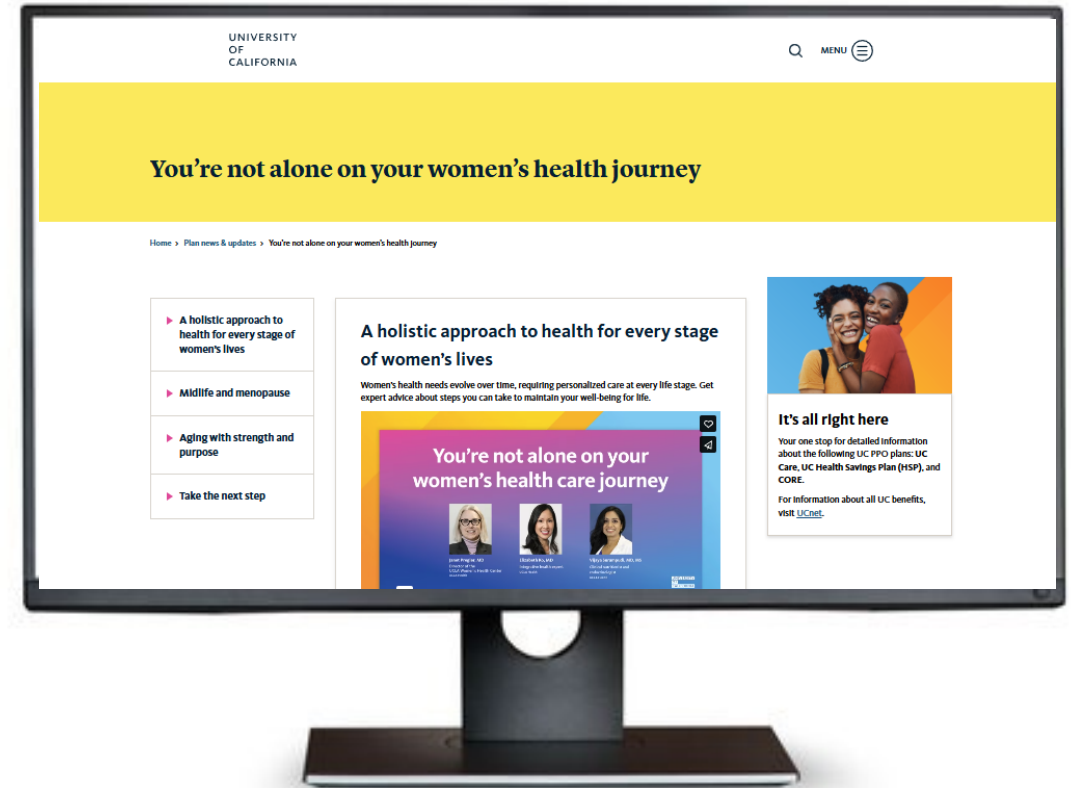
UNIVERSITY OF CALIFORNIA

MENU

You're not alone on your women's health journey

Home > Plan news & updates > You're not alone on your women's health journey

A holistic approach to health for every stage of women's lives

Midlife and menopause

Aging with strength and purpose

Take the next step

A holistic approach to health for every stage of women's lives

Women's health needs evolve over time, requiring personalized care at every life stage. Get expert advice about steps you can take to maintain your well-being for life.

You're not alone on your women's health care journey

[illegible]

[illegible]

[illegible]

It's all right here

Your one stop for detailed information about the following UC PPO plans: UC Care, UC Health Savings Plan (HSP), and CORE.

For information about all UC benefits, visit UCnet.